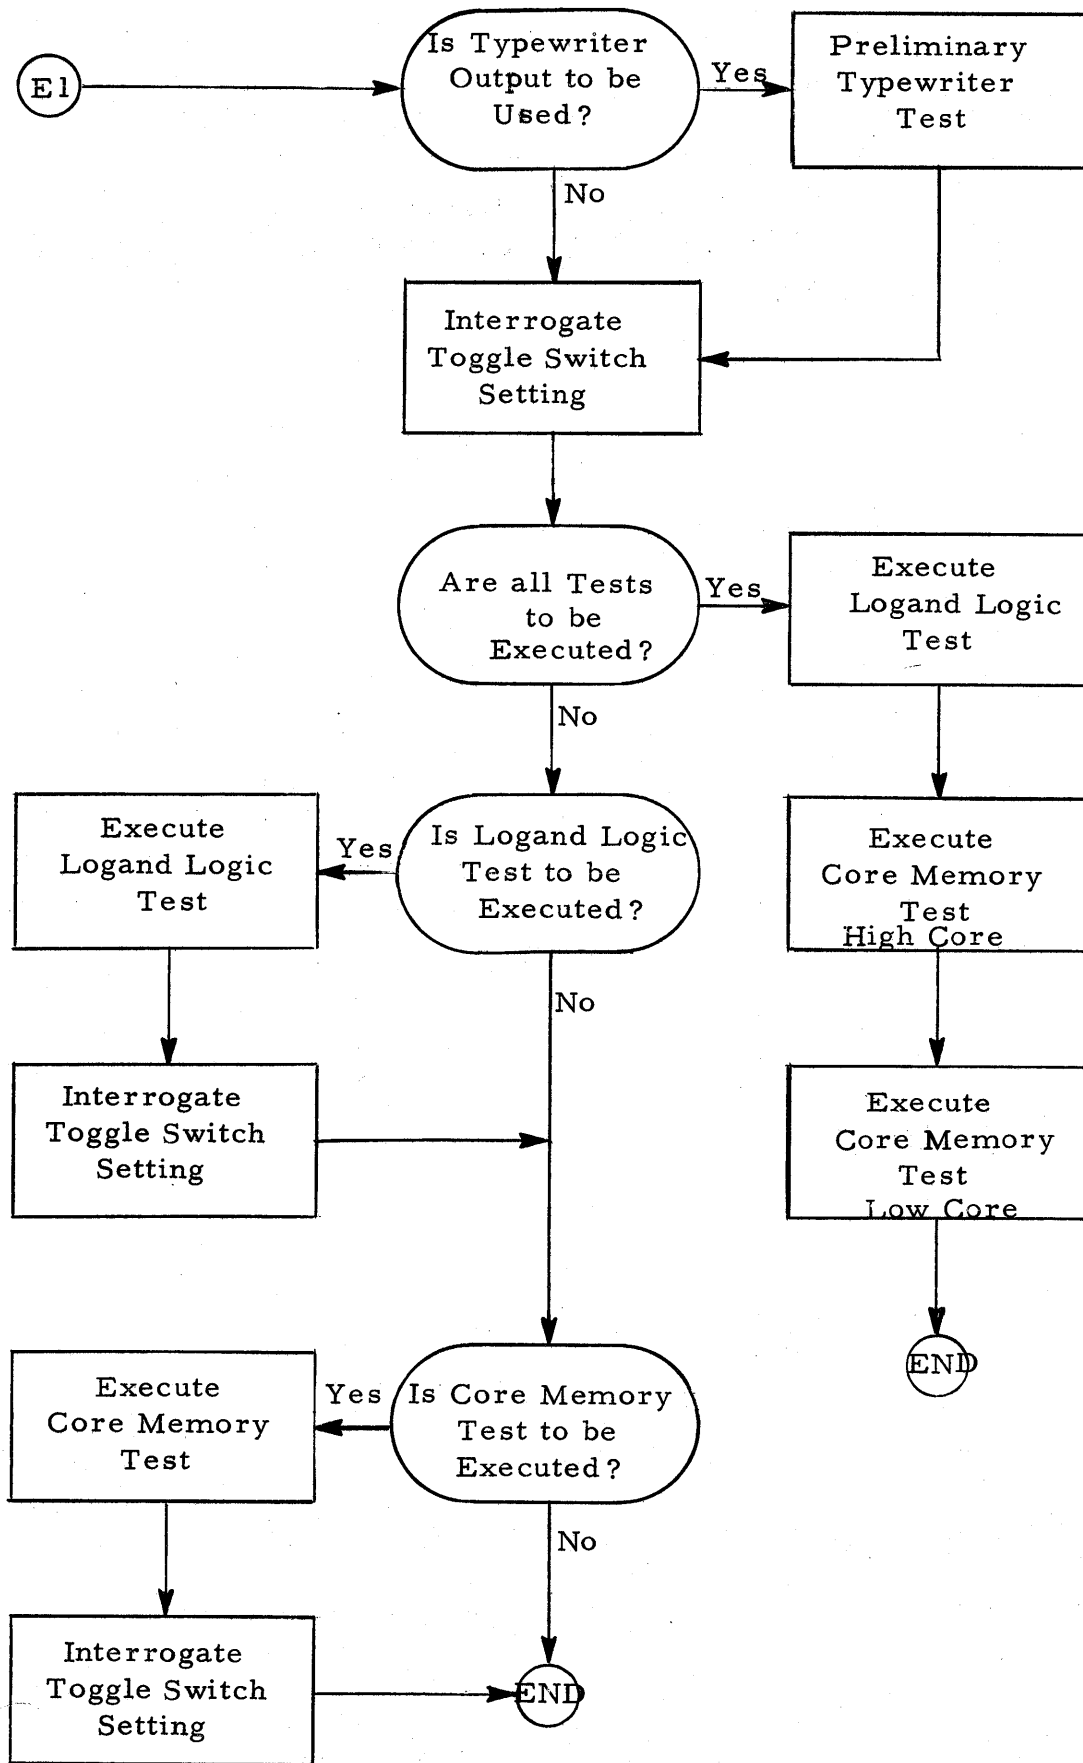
E1

Is Typewriter Output to be Used?

Yes

Preliminary Typewriter Test

No

Interrogate Toggle Switch Setting

Are all Tests to be Executed?

Yes

Execute Logand Logic Test

No

Execute Logand Logic Test

Yes

Is Logand Logic Test to be Executed?

Execute Core Memory Test High Core

No

Interrogate Toggle Switch Setting

Execute Core Memory Test Low Core

END

Execute Core Memory Test

Yes

Is Core Memory Test to be Executed?

No

Interrogate Toggle Switch Setting

END